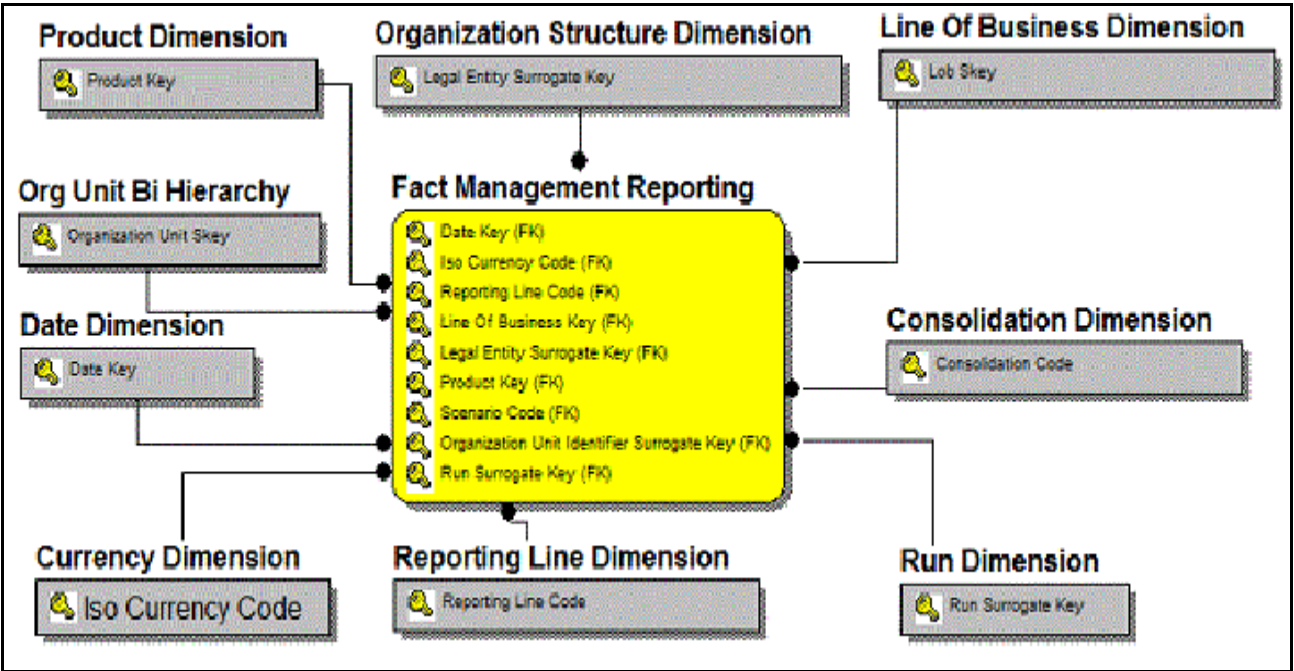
Product Dimension

Product Key

Organization Structure Dimension

Legal Entity Surrogate Key

Line Of Business Dimension

Lob Skey

Org Unit Bi Hierarchy

Organization Unit Skey

Fact Management Reporting

Date Key (FK)
Iso Currency Code (FK)
Reporting Line Code (FK)
Line Of Business Key (FK)
Legal Entity Surrogate Key (FK)
Product Key (FK)
Scenario Code (FK)
Organization Unit Identifier Surrogate Key (FK)
Run Surrogate Key (FK)

Date Dimension

Date Key

Consolidation Dimension

Consolidation Code

Currency Dimension

Iso Currency Code

Reporting Line Dimension

Reporting Line Code

Run Dimension

Run Surrogate Key